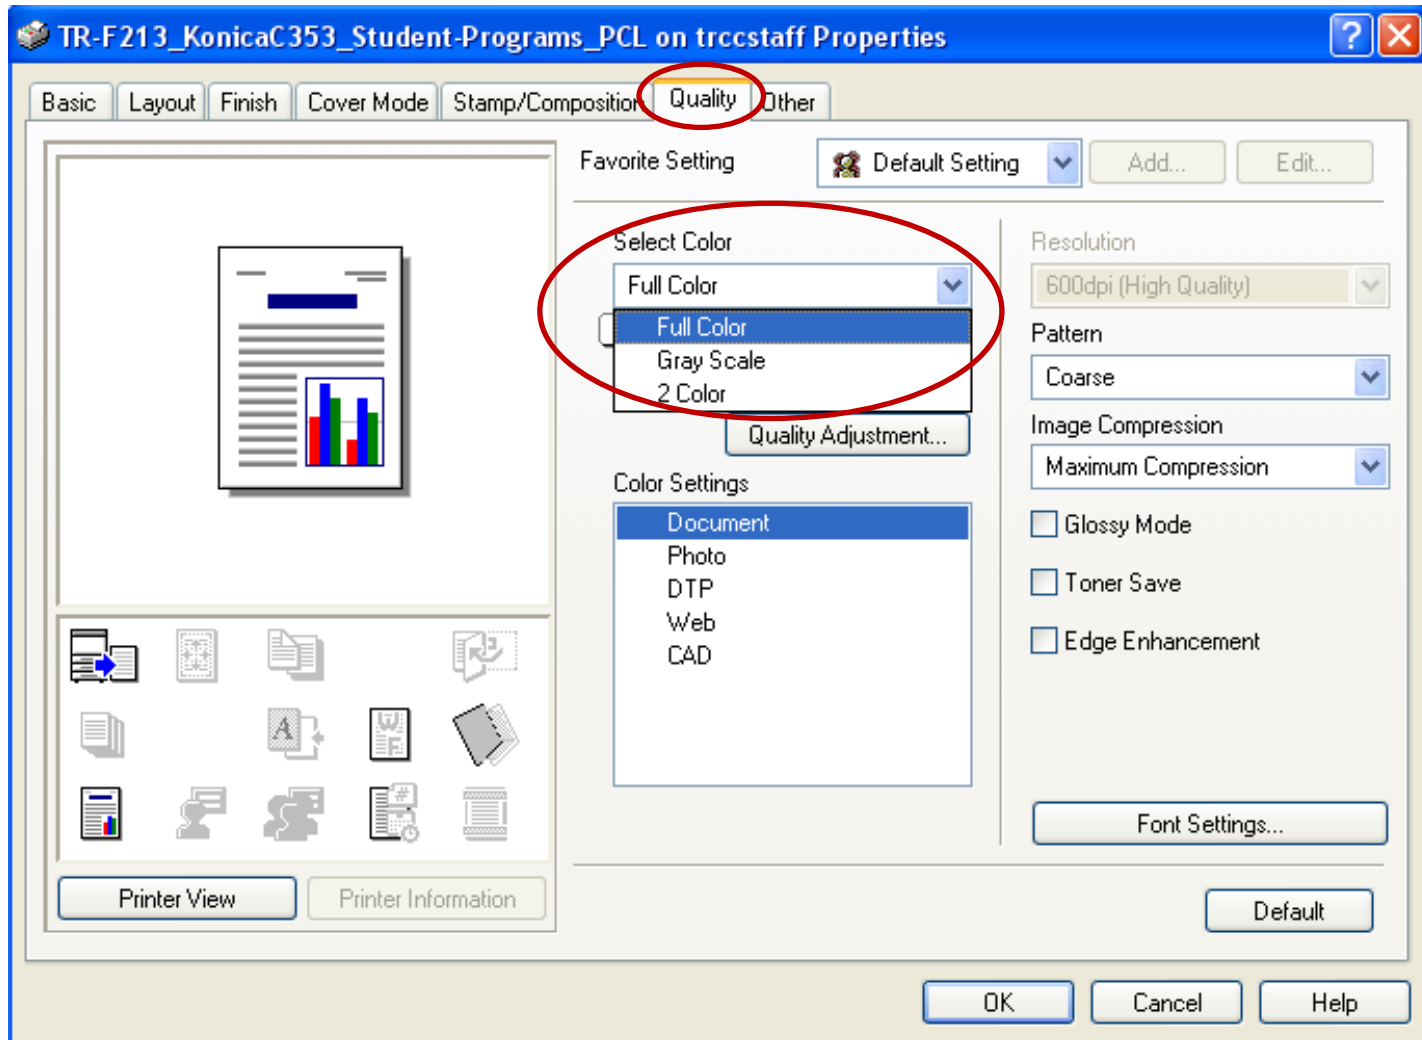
TR-F213_KonicaC353_Student-Programs_PCL on trccstaff Properties

Basic | Layout | Finish | Cover Mode | Stamp/Composition | Quality | Other

Favorite Setting
Default Setting
Add...
Edit...

Select Color
Full Color
Full Color
Gray Scale
2 Color
Quality Adjustment...

Color Settings
Document
Photo
DTP
Web
CAD

Resolution
600dpi (High Quality)
Pattern
Coarse
Image Compression
Maximum Compression
Glossy Mode
Toner Save
Edge Enhancement

Font Settings...

Printer View
Printer Information

Default

OK
Cancel
Help